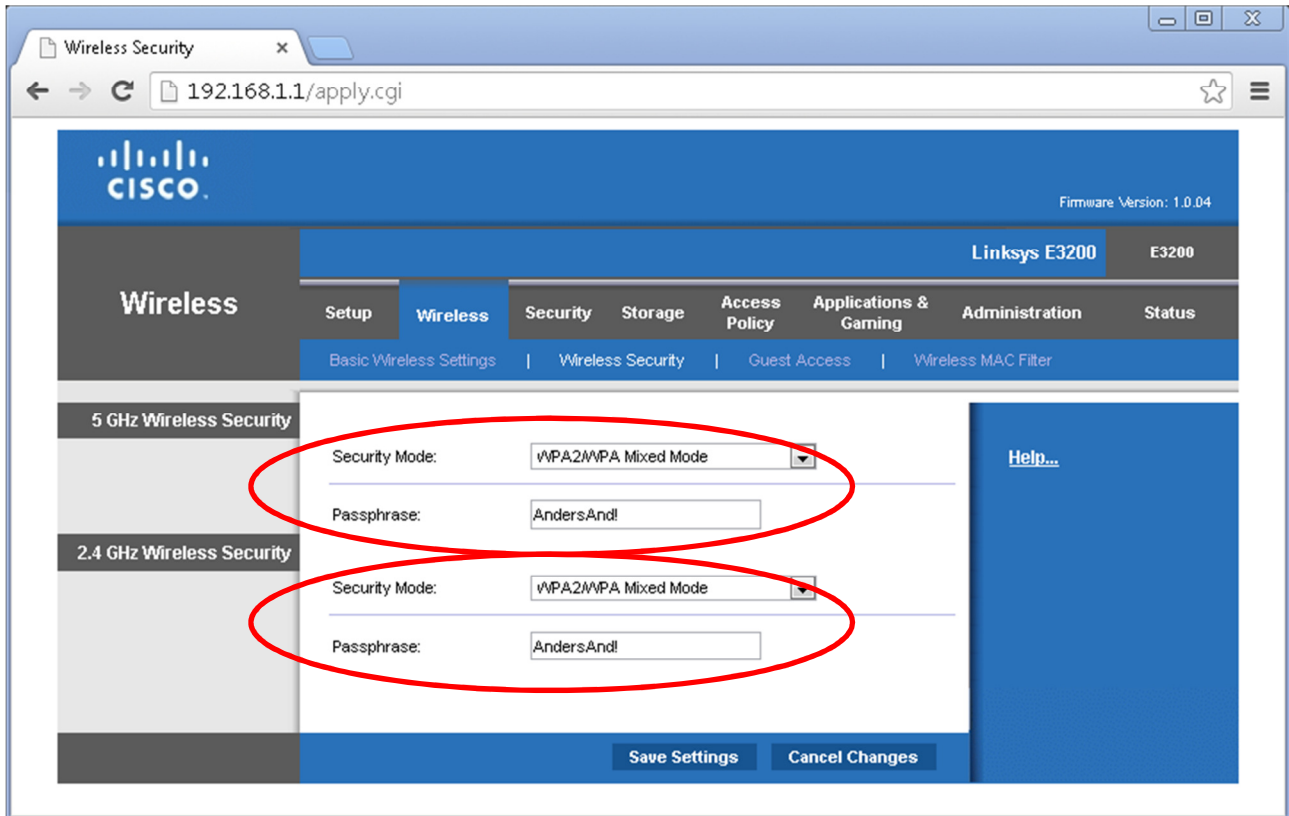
Wireless Security ×

192.168.1.1/apply.cgi

cisco

Firmware Version: 1.0.04

Linksys E3200 E3200

Wireless

Setup Wireless Security Storage Access Policy Applications & Gaming Administration Status

Basic Wireless Settings | Wireless Security | Guest Access | Wireless MAC Filter

5 GHz Wireless Security

Security Mode: WPA2/WPA Mixed Mode

Passphrase: AndersAnd!

2.4 GHz Wireless Security

Security Mode: WPA2/WPA Mixed Mode

Passphrase: AndersAnd!

Help...

Save Settings Cancel Changes